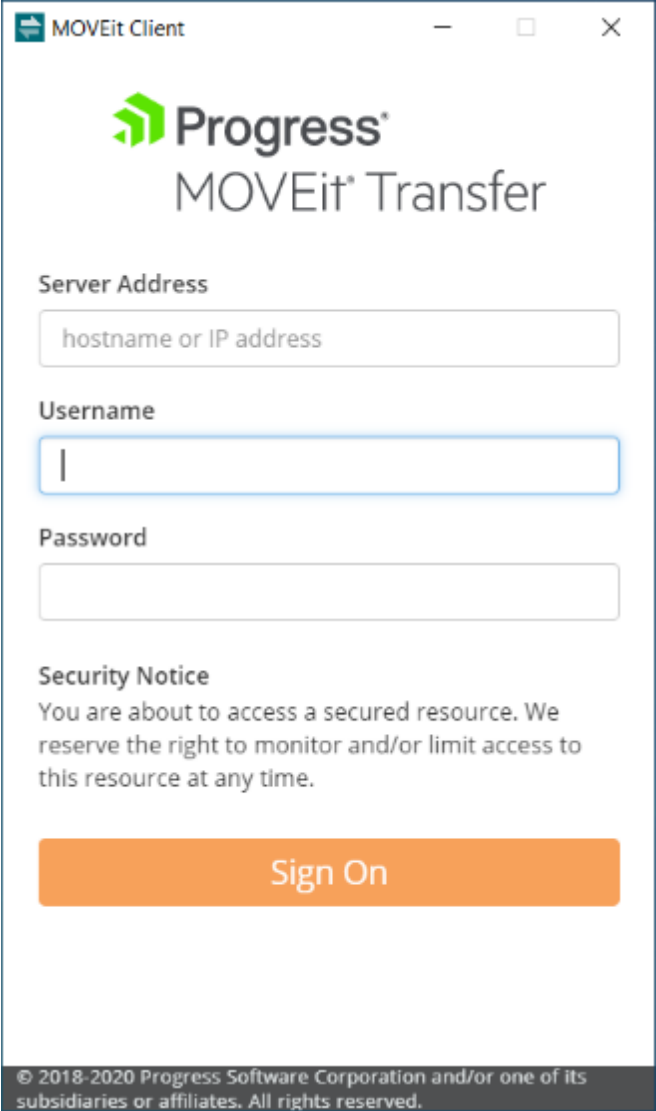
MOVEit Client

Progress®
MOVEit® Transfer

Server Address

hostname or IP address

Username

Password

Security Notice
You are about to access a secured resource. We reserve the right to monitor and/or limit access to this resource at any time.

Sign On

© 2018-2020 Progress Software Corporation and/or one of its subsidiaries or affiliates. All rights reserved.